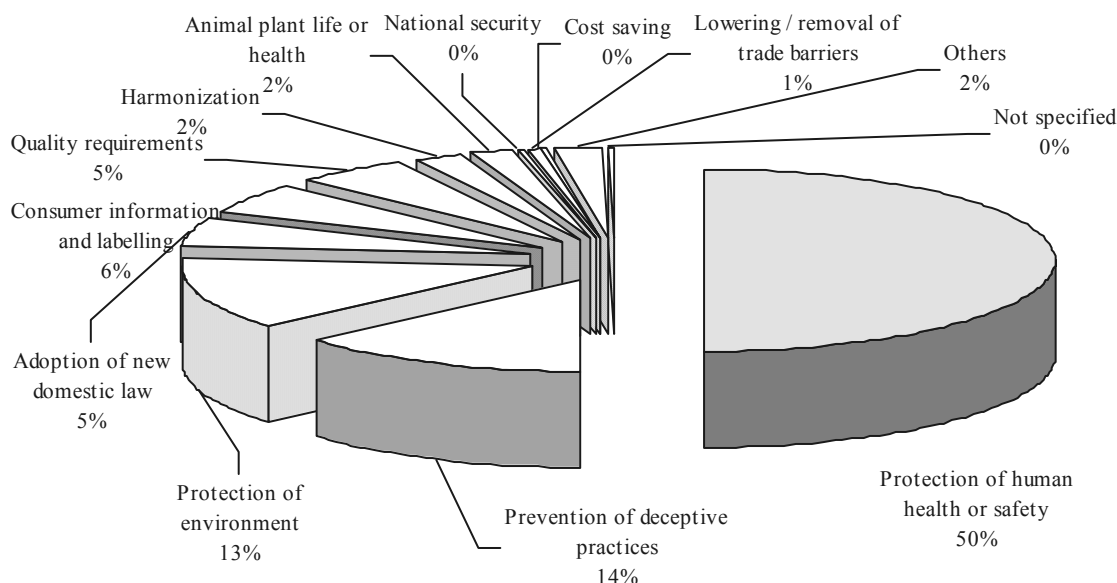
Animal plant life or health 2%

National security 0%

Cost saving 0%

Lowering / removal of trade barriers 1%

Others 2%

Not specified 0%

Harmonization 2%

Quality requirements 5%

Consumer information and labelling 6%

Adoption of new domestic law 5%

Protection of environment 13%

Prevention of deceptive practices 14%

Protection of human health or safety 50%